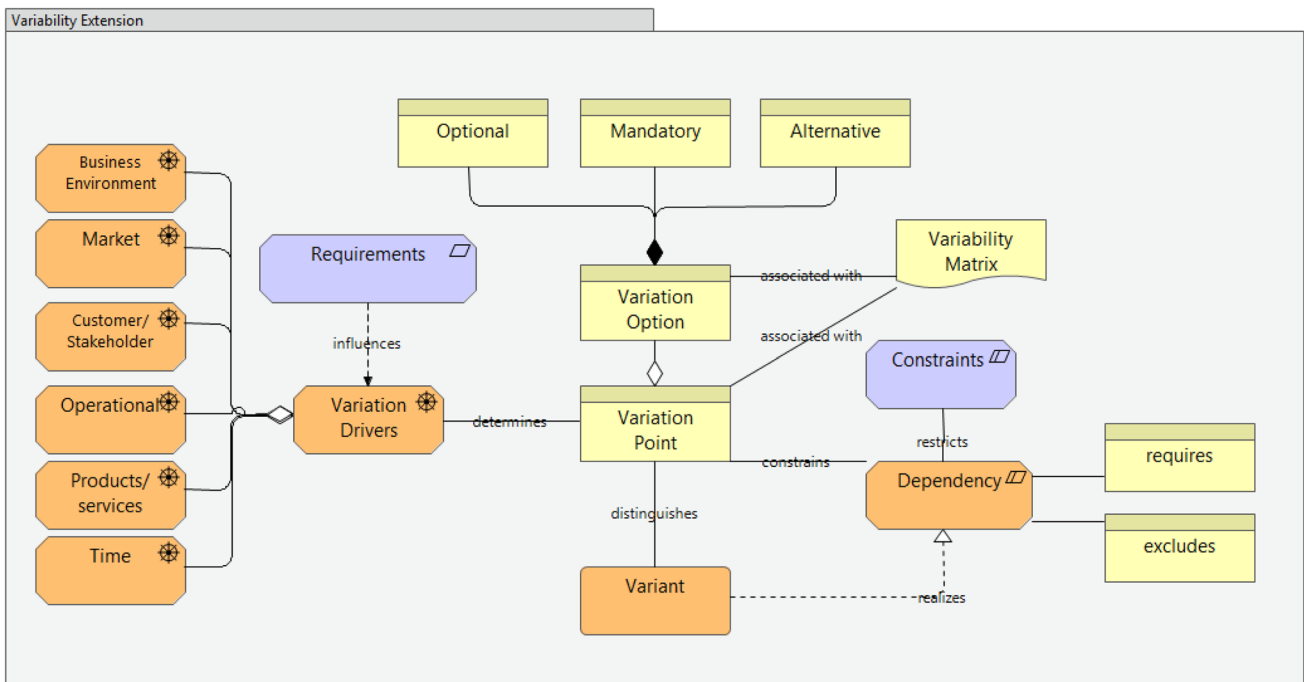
Variability Extension

Optional

Mandatory

Alternative

Business Environment

Market

Customer/ Stakeholder

Operational

Products/ services

Time

Requirements

influences

Variation Drivers

determines

Variation Option

associated with

Variability Matrix

associated with

Variation Point

Constraints

restricts

constrains

Dependency

requires

excludes

distinguishes

Variant

realizes